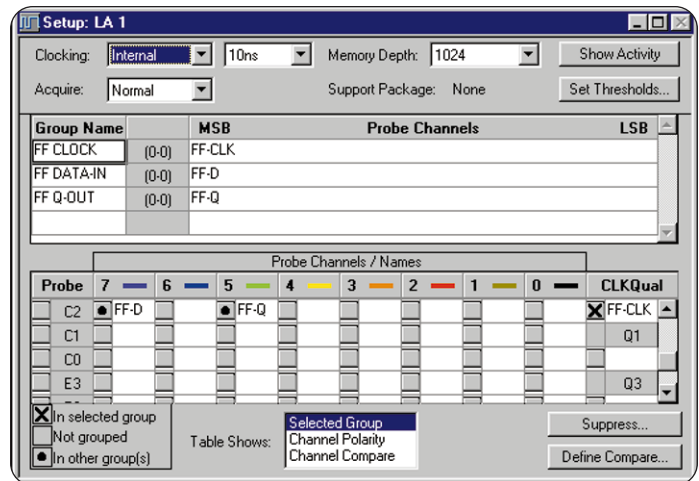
Setup: LA 1

Clocking: Internal 10ns Memory Depth: 1024 Show Activity

Acquire: Normal Support Package: None Set Thresholds...

| Group Name | | MSB | Probe Channels | LSB |
|---|---|---|---|---|
| FF CLOCK | (0-0) | FF-CLK | | |
| FF DATA-IN | (0-0) | FF-D | | |
| FF Q-OUT | (0-0) | FF-Q | | |

Probe Channels / Names

| Probe | 7 | 6 | 5 | 4 | 3 | 2 | 1 | 0 | CLKQual |
|---|---|---|---|---|---|---|---|---|---|
| C2 | FF-D | | FF-Q | | | | | | FF-CLK |
| C1 | | | | | | | | | Q1 |
| C0 | | | | | | | | | |
| E3 | | | | | | | | | Q3 |

In selected group
Not grouped
In other group(s)

Table Shows: Selected Group
Channel Polarity
Channel Compare

Suppress...
Define Compare...